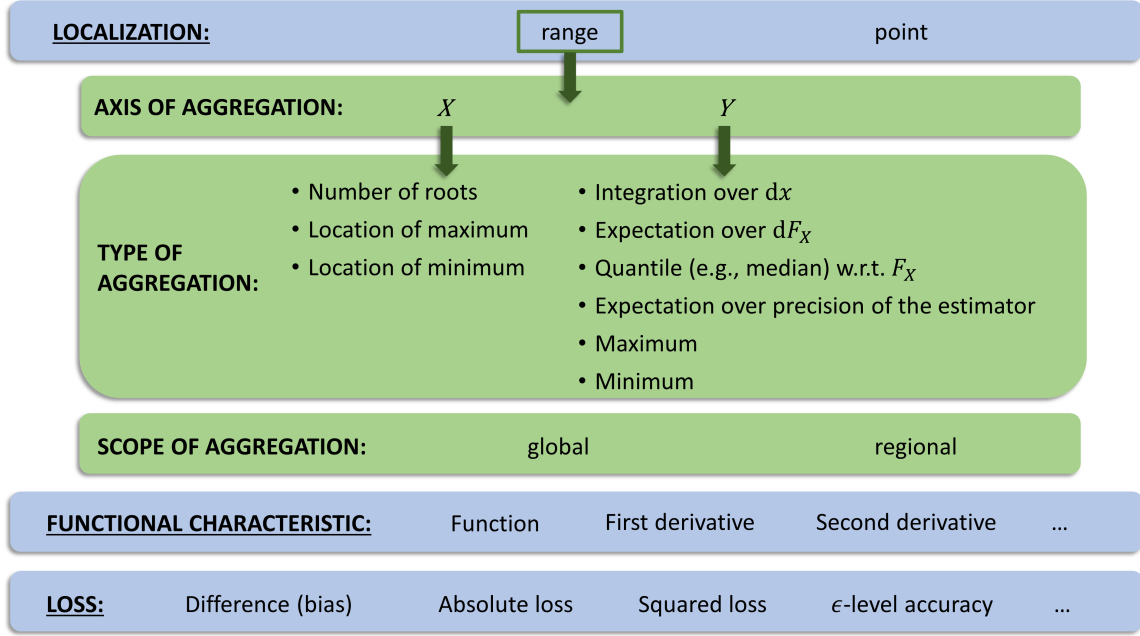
LOCALIZATION: range point

AXIS OF AGGREGATION: $X$ $Y$

TYPE OF AGGREGATION:

• Number of roots
• Location of maximum
• Location of minimum

• Integration over $\mathrm{d}x$
• Expectation over $\mathrm{d}F_X$
• Quantile (e.g., median) w.r.t. $F_X$
• Expectation over precision of the estimator
• Maximum
• Minimum

SCOPE OF AGGREGATION: global regional

FUNCTIONAL CHARACTERISTIC: Function First derivative Second derivative …

LOSS: Difference (bias) Absolute loss Squared loss $\epsilon$-level accuracy …